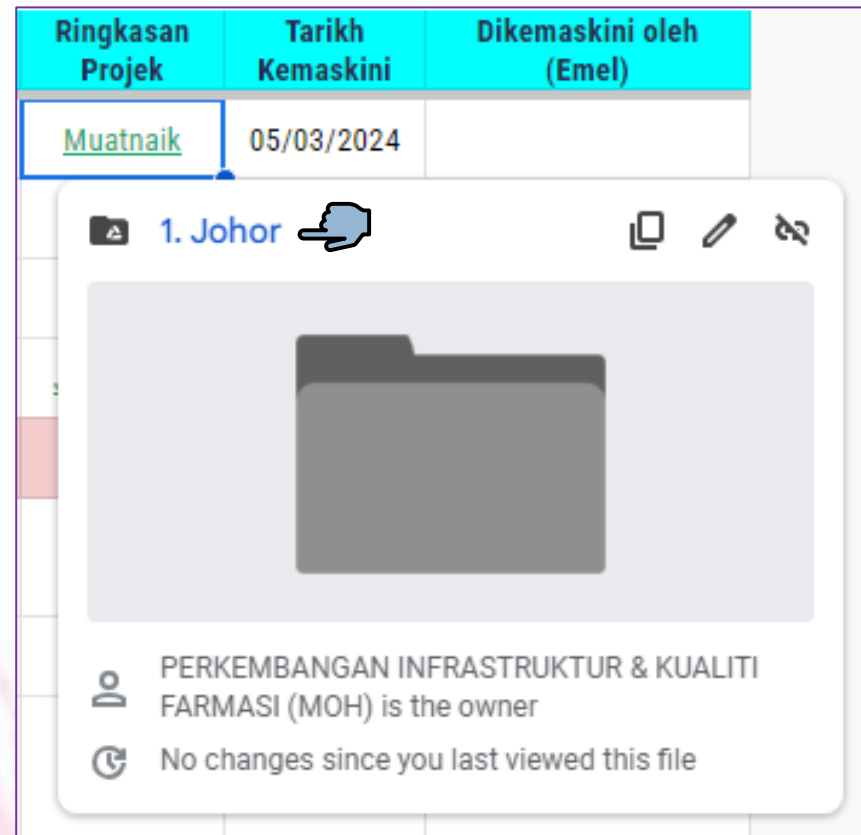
| Ringkasan Projek | Tarikh Kemaskini | Dikemaskini oleh (Emel) |
|---|---|---|
| Muatnaik | 05/03/2024 | |

1. Johor

PERKEMBANGAN INFRASTRUKTUR & KUALITI FARMASI (MOH) is the owner

No changes since you last viewed this file